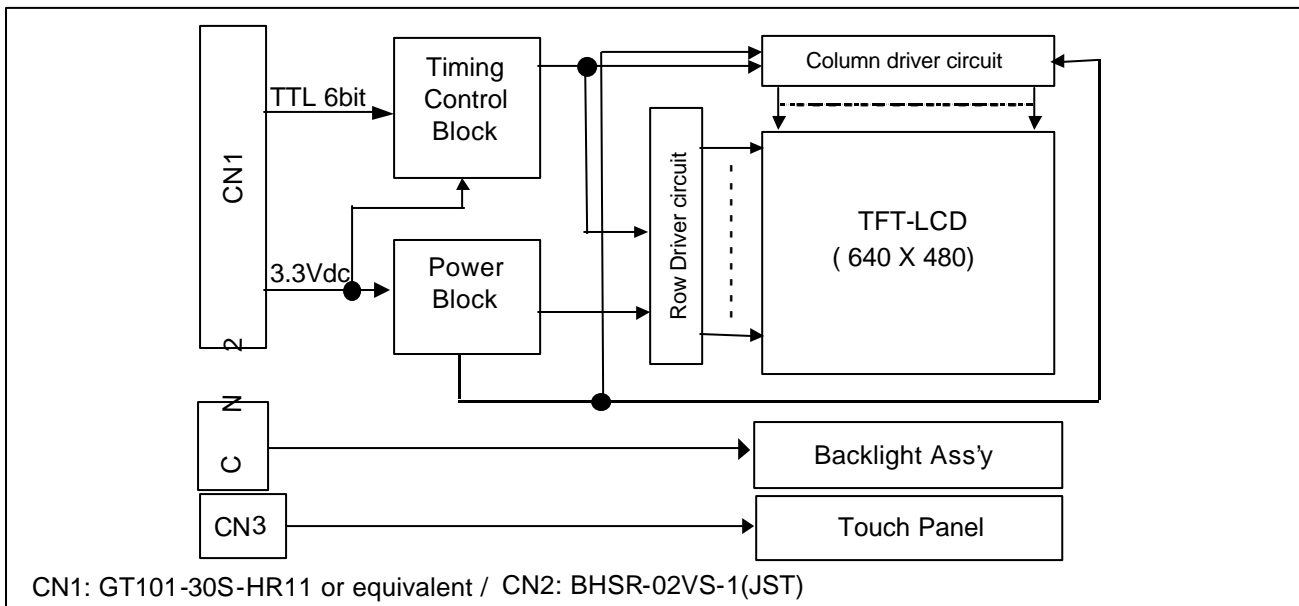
CN1

TTL 6bit

Timing Control Block

3.3Vdc

Power Block

Column driver circuit

Row Driver circuit

TFT-LCD
( 640 X 480)

2
N
C

Backlight Ass'y

CN3

Touch Panel

CN1: GT101-30S-HR11 or equivalent / CN2: BHSR-02VS-1(JST)